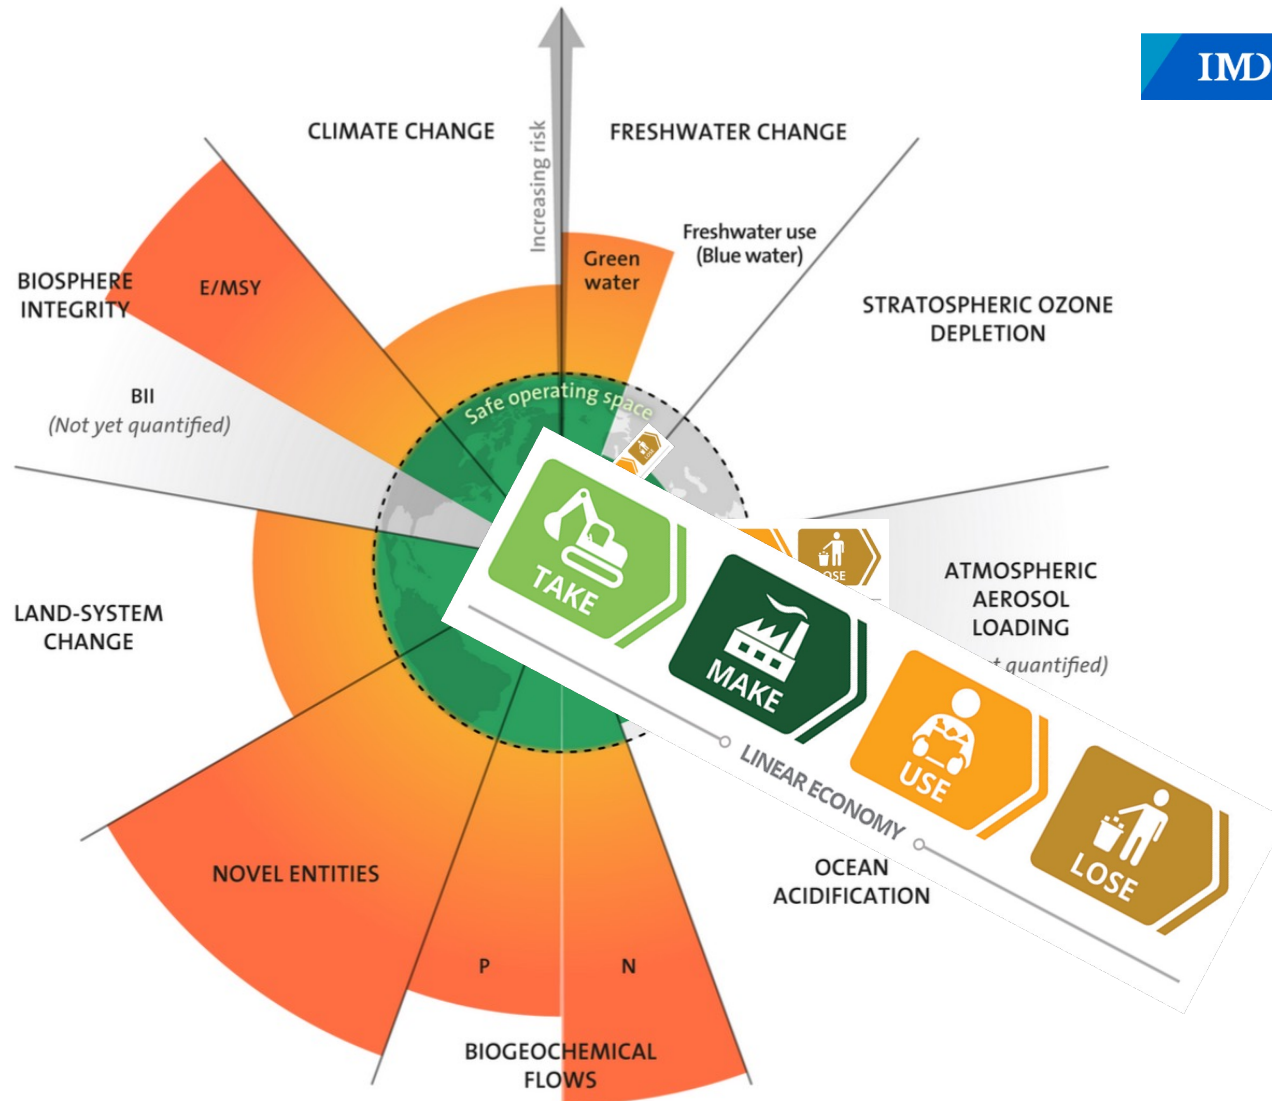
IMD

CLIMATE CHANGE

Increasing risk

FRESHWATER CHANGE

Green water

Freshwater use (Blue water)

STRATOSPHERIC OZONE DEPLETION

BIOSPHERE INTEGRITY

E/MSY

BII (Not yet quantified)

Safe operating space

TAKE

MAKE

USE

LOSE

LINEAR ECONOMY

ATMOSPHERIC AEROSOL LOADING

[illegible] quantified)

LAND-SYSTEM CHANGE

NOVEL ENTITIES

OCEAN ACIDIFICATION

P

N

BIOGEOCHEMICAL FLOWS